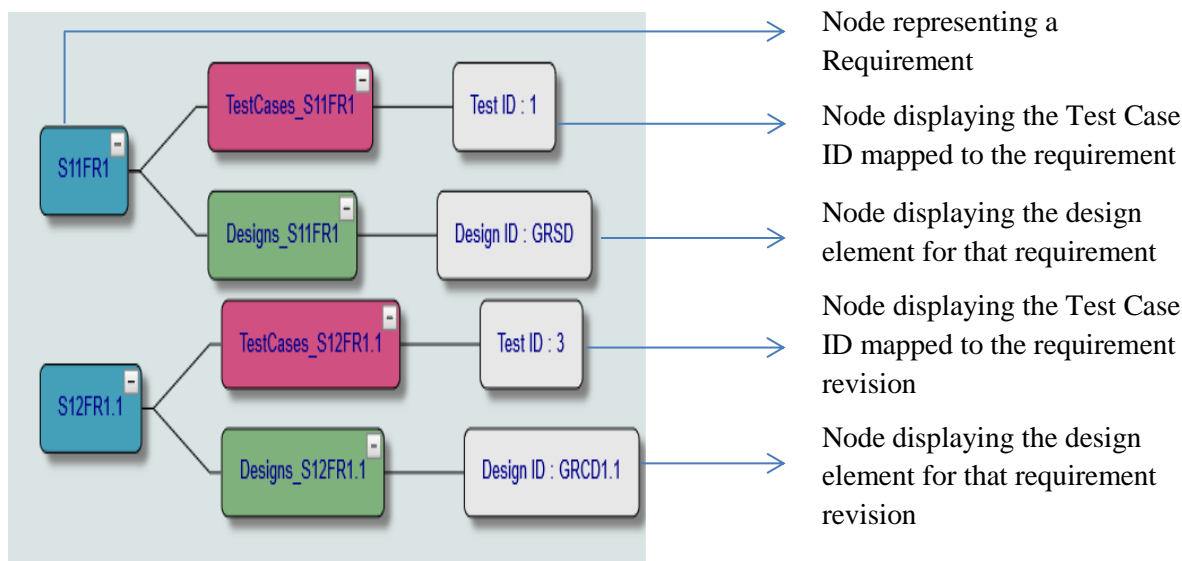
S11FR1
TestCases_S11FR1
Test ID : 1
Designs_S11FR1
Design ID : GRSD
S12FR1.1
TestCases_S12FR1.1
Test ID : 3
Designs_S12FR1.1
Design ID : GRCD1.1

Node representing a Requirement

Node displaying the Test Case ID mapped to the requirement

Node displaying the design element for that requirement

Node displaying the Test Case ID mapped to the requirement revision

Node displaying the design element for that requirement revision